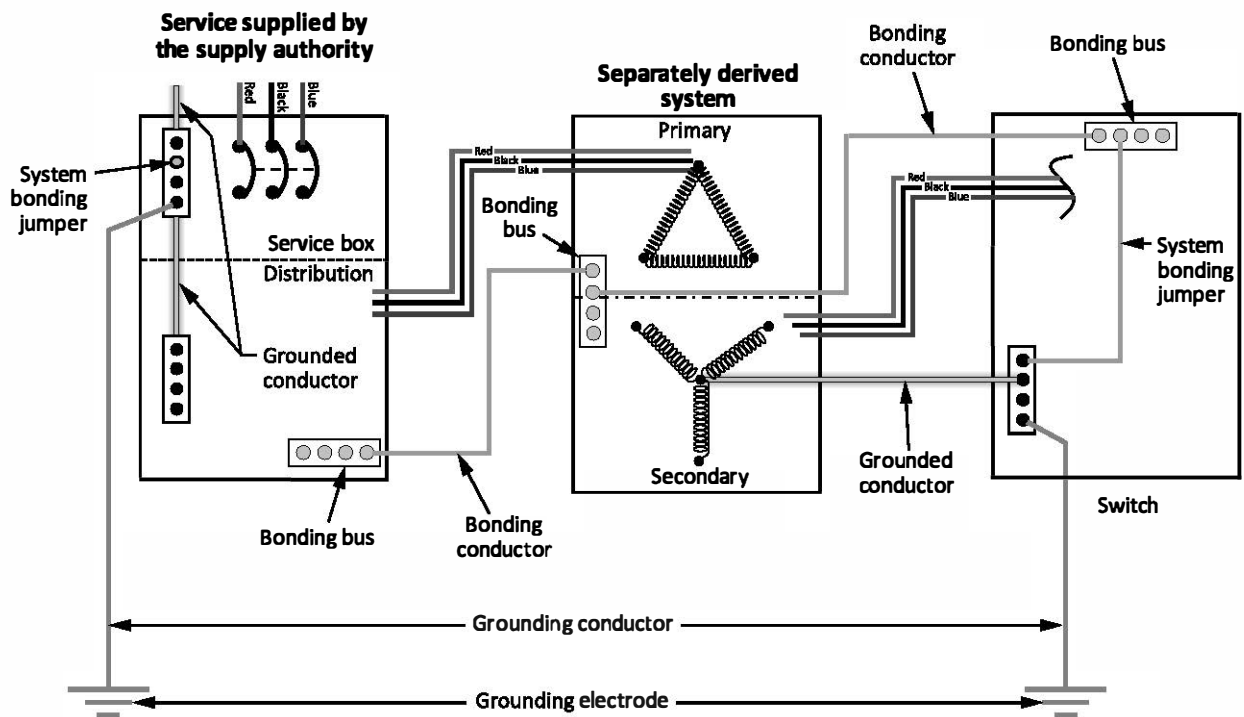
Service supplied by the supply authority

Red
Black
Blue

System bonding jumper

Service box
Distribution

Grounded conductor

Bonding bus

Bonding conductor

Red
Black
Blue

Separately derived system

Primary

Bonding bus

Secondary

Bonding conductor

Bonding bus

Red
Black
Blue

System bonding jumper

Grounded conductor

Switch

Grounding conductor

Grounding electrode